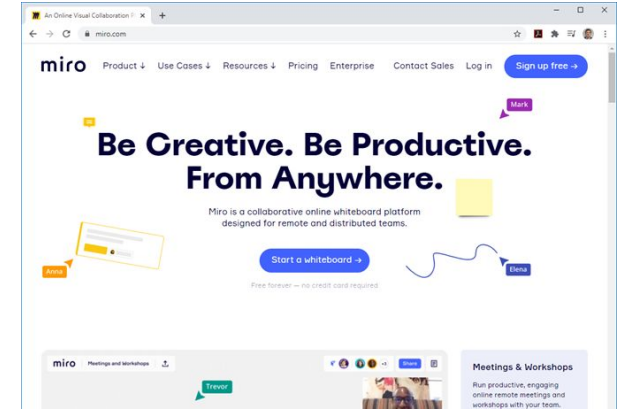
An Online Visual Collaboration P ×
+
miro.com

miro Product ↓ Use Cases ↓ Resources ↓ Pricing Enterprise Contact Sales Log in Sign up free →

Mark

Be Creative. Be Productive. From Anywhere.

Miro is a collaborative online whiteboard platform designed for remote and distributed teams.

Anna

Start a whiteboard →

Elena

Free forever — no credit card required

miro Meetings and Workshops

+3 Share

Trevor

Meetings & Workshops

Run productive, engaging online remote meetings and workshops with your team.